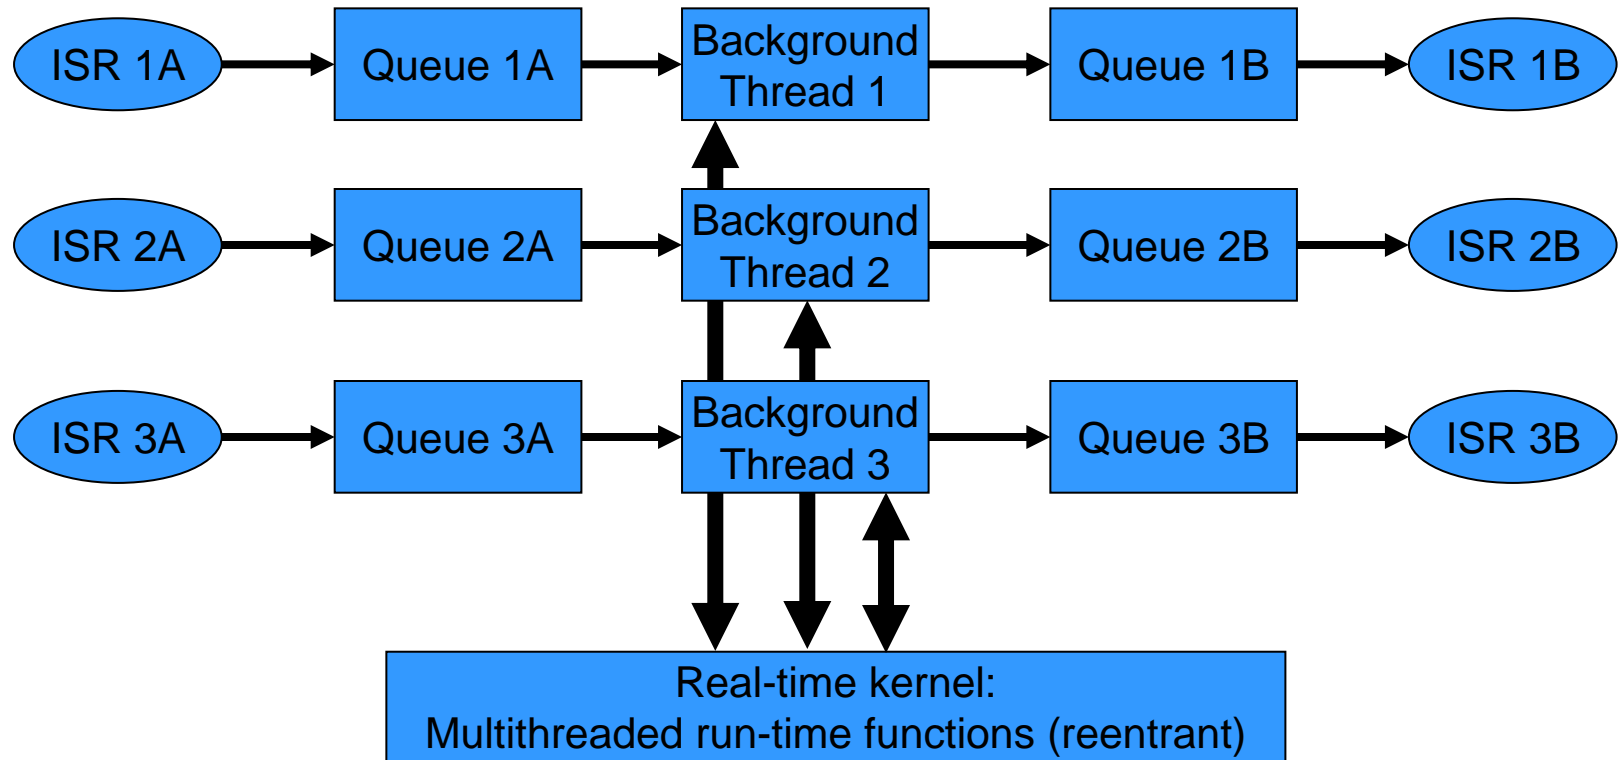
ISR 1A
Queue 1A
Background Thread 1
Queue 1B
ISR 1B

ISR 2A
Queue 2A
Background Thread 2
Queue 2B
ISR 2B

ISR 3A
Queue 3A
Background Thread 3
Queue 3B
ISR 3B

Real-time kernel:
Multithreaded run-time functions (reentrant)